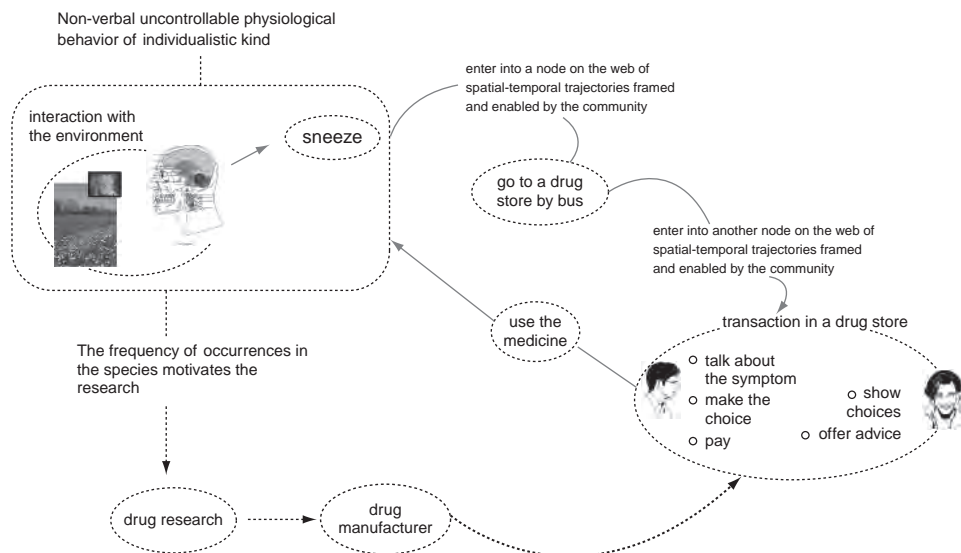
Non-verbal uncontrollable physiological behavior of individualistic kind

interaction with the environment

sneeze

enter into a node on the web of spatial-temporal trajectories framed and enabled by the community

go to a drug store by bus

enter into another node on the web of spatial-temporal trajectories framed and enabled by the community

use the medicine

transaction in a drug store

talk about the symptom

make the choice

pay

show choices

offer advice

The frequency of occurrences in the species motivates the research

drug research

drug manufacturer